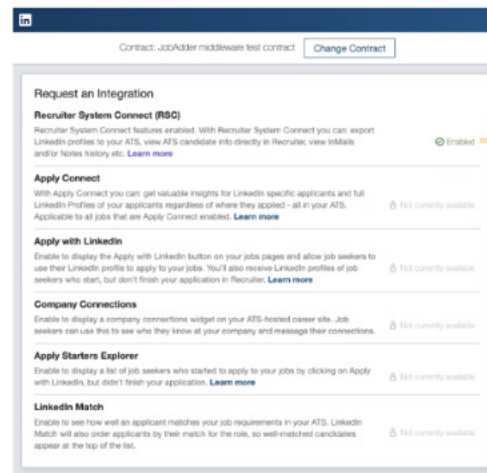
in

Contract: JobAdder middleware test contract Change Contract

Request an Integration

Recruiter System Connect (RSC)

Recruiter System Connect features enabled. With Recruiter System Connect you can: export LinkedIn profiles to your ATS, view ATS candidate info directly in Recruiter, view InMails and/or Notes history etc. Learn more

Enabled

Apply Connect

With Apply Connect you can: get valuable insights for LinkedIn specific applicants and full LinkedIn Profiles of your applicants regardless of where they applied - all in your ATS. Applicable to all jobs that are Apply Connect enabled. Learn more

Not currently available

Apply with LinkedIn

Enable to display the Apply with LinkedIn button on your jobs pages and allow job seekers to use their LinkedIn profile to apply to your jobs. You'll also receive LinkedIn profiles of job seekers who start, but don't finish your application in Recruiter. Learn more

Not currently available

Company Connections

Enable to display a company connections widget on your ATS-hosted career site. Job seekers can use this to see who they know at your company and message their connections.

Not currently available

Apply Starters Explorer

Enable to display a list of job seekers who started to apply to your jobs by clicking on Apply with LinkedIn, but didn't finish your application. Learn more

Not currently available

LinkedIn Match

Enable to see how well an applicant matches your job requirements in your ATS. LinkedIn Match will also order applicants by their match for the role, so well-matched candidates appear at the top of the list.

Not currently available